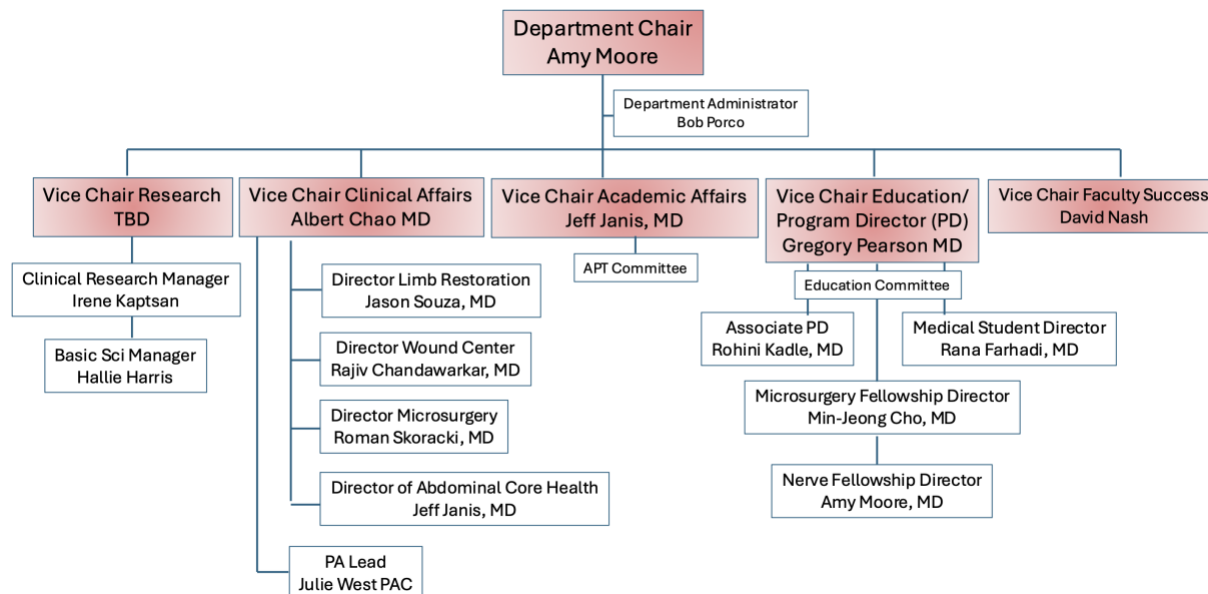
Department Chair
Amy Moore

Department Administrator
Bob Porco

Vice Chair Research
TBD

Clinical Research Manager
Irene Kaptsan

Basic Sci Manager
Hallie Harris

Vice Chair Clinical Affairs
Albert Chao MD

Director Limb Restoration
Jason Souza, MD

Director Wound Center
Rajiv Chandawarkar, MD

Director Microsurgery
Roman Skoracki, MD

Director of Abdominal Core Health
Jeff Janis, MD

PA Lead
Julie West PAC

Vice Chair Academic Affairs
Jeff Janis, MD

APT Committee

Vice Chair Education/
Program Director (PD)
Gregory Pearson MD

Education Committee

Associate PD
Rohini Kadle, MD

Medical Student Director
Rana Farhadi, MD

Microsurgery Fellowship Director
Min-Jeong Cho, MD

Nerve Fellowship Director
Amy Moore, MD

Vice Chair Faculty Success
David Nash